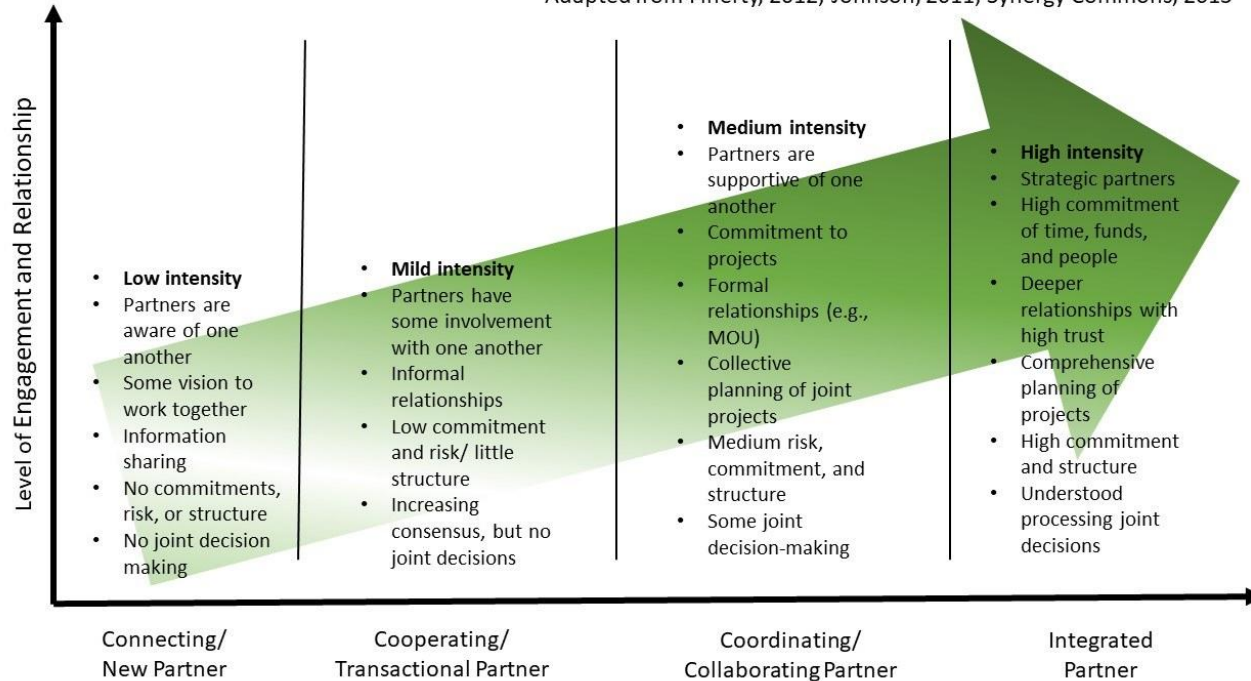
Adapted from Finerty, 2012; Johnson, 2011; Synergy Commons, 2013

Level of Engagement and Relationship

- Low intensity
- Partners are aware of one another
- Some vision to work together
- Information sharing
- No commitments, risk, or structure
- No joint decision making

- Mild intensity
- Partners have some involvement with one another
- Informal relationships
- Low commitment and risk/ little structure
- Increasing consensus, but no joint decisions

- Medium intensity
- Partners are supportive of one another
- Commitment to projects
- Formal relationships (e.g., MOU)
- Collective planning of joint projects
- Medium risk, commitment, and structure
- Some joint decision-making

- High intensity
- Strategic partners
- High commitment of time, funds, and people
- Deeper relationships with high trust
- Comprehensive planning of projects
- High commitment and structure
- Understood processing joint decisions

Connecting/ New Partner

Cooperating/ Transactional Partner

Coordinating/ Collaborating Partner

Integrated Partner